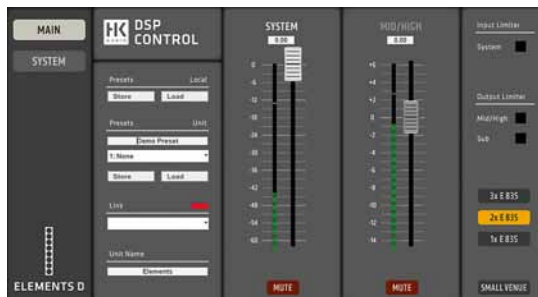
MAIN

SYSTEM

ELEMENTS D

HK AUDIO DSP CONTROL

Presets Local
Store Load

Presets Unit
Demo Preset
1: None
Store Load

Link

Unit Name
Elements

SYSTEM
0.00
0
-6
-12
-18
-24
-30
-36
-42
-48
-54
-60
MUTE

MID/HIGH
0.00
+6
+4
+2
0
-2
-4
-6
-8
-10
-12
-14
MUTE

Input Limiter
System

Output Limiter
Mid/High
Sub

3x E 835
2x E 835
1x E 835

SMALL VENUE